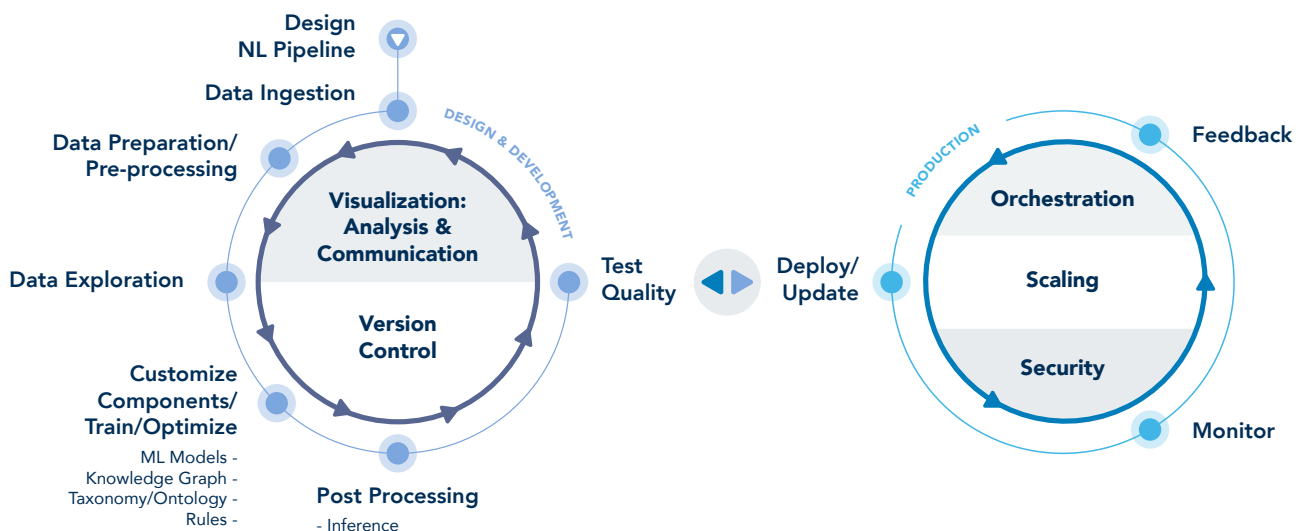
Design NL Pipeline

Data Ingestion

DESIGN & DEVELOPMENT

Data Preparation/ Pre-processing

Visualization: Analysis & Communication

Version Control

Data Exploration

Test Quality

Customize Components/ Train/Optimize

ML Models -
Knowledge Graph -
Taxonomy/Ontology -
Rules -

Post Processing

- Inference

PRODUCTION

Feedback

Orchestration

Deploy/ Update

Scaling

Security

Monitor